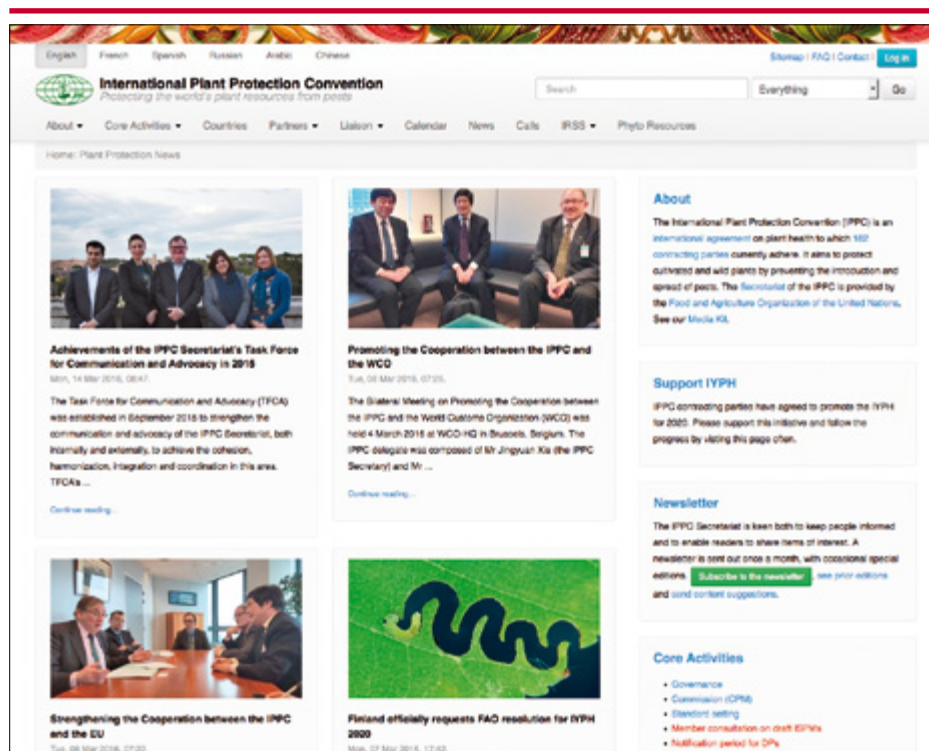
English French Spanish Russian Arabic Chinese

Sitemap | FAQ | Contact | Log in

International Plant Protection Convention
Protecting the world's plant resources from pests

Search Everything Go

About ▾ Core Activities ▾ Countries Partners ▾ Liaison ▾ Calendar News Calls IRSS ▾ Phyto Resources

Home: Plant Protection News

Achievements of the IPPC Secretariat's Task Force for Communication and Advocacy in 2015
Mon, 14 Mar 2016, 08:47.

The Task Force for Communication and Advocacy (TFCA) was established in September 2015 to strengthen the communication and advocacy of the IPPC Secretariat, both internally and externally, to achieve the cohesion, harmonization, integration and coordination in this area. TFCA's ...

Continue reading...

Promoting the Cooperation between the IPPC and the WCO
Tue, 08 Mar 2016, 07:25.

The Bilateral Meeting on Promoting the Cooperation between the IPPC and the World Customs Organization (WCO) was held 4 March 2016 at WCO-HQ in Brussels, Belgium. The IPPC delegate was composed of Mr Jingyuan Xia (the IPPC Secretary) and Mr ...

Continue reading...

About

The International Plant Protection Convention (IPPC) is an international agreement on plant health to which 182 contracting parties currently adhere. It aims to protect cultivated and wild plants by preventing the introduction and spread of pests. The Secretariat of the IPPC is provided by the Food and Agriculture Organization of the United Nations. See our Media Kit.

Support IYPH

IPPC contracting parties have agreed to promote the IYPH for 2020. Please support this initiative and follow the progress by visiting this page often.

Newsletter

The IPPC Secretariat is keen both to keep people informed and to enable readers to share items of interest. A newsletter is sent out once a month, with occasional special editions. Subscribe to the newsletter see prior editions and send content suggestions.

Core Activities

• Governance
• Commission (CPM)
• Standard setting
• Member consultation on draft ISPMs
• Notification period for DPs

Strengthening the Cooperation between the IPPC and the EU
Tue, 08 Mar 2016, 07:20.

Finland officially requests FAO resolution for IYPH 2020
Mon, 07 Mar 2016, 17:43.